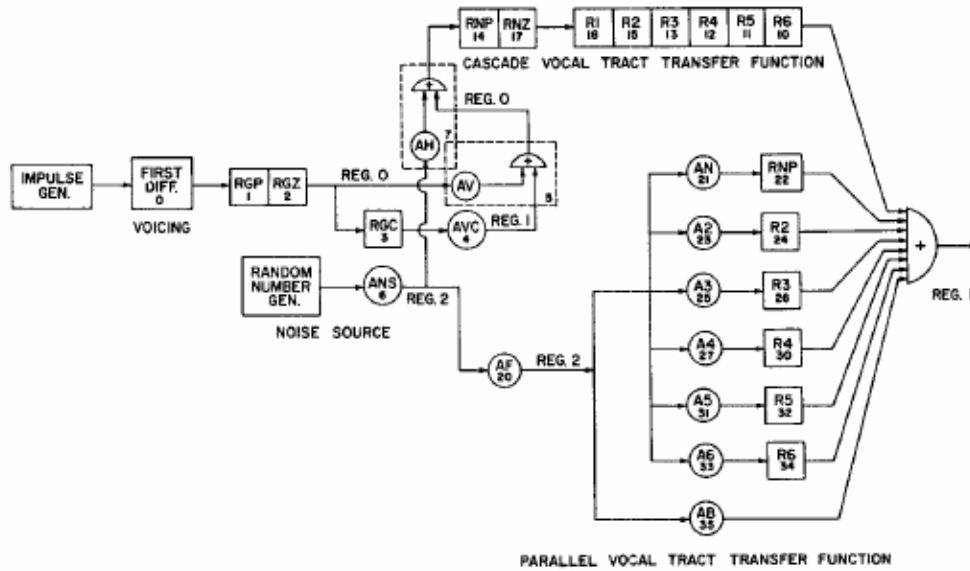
RNP 14
RNZ 17
R1 16
R2 15
R3 13
R4 12
R5 11
R6 10

CASCADE VOCAL TRACT TRANSFER FUNCTION

+
REG. 0
AH
7
+
8

IMPULSE GEN.
FIRST DIFF. 0
VOICING
RGP 1
RGZ 2
REG. 0
AV
RGC 3
AVC 4
REG. 1

RANDOM NUMBER GEN.
ANS 6
REG. 2
NOISE SOURCE

AF 20
REG. 2

AN 21
RNP 22
A2 23
R2 24
A3 25
R3 26
A4 27
R4 30
A5 31
R5 32
A6 33
R6 34
AB 35

+
REG. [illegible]

PARALLEL VOCAL TRACT TRANSFER FUNCTION